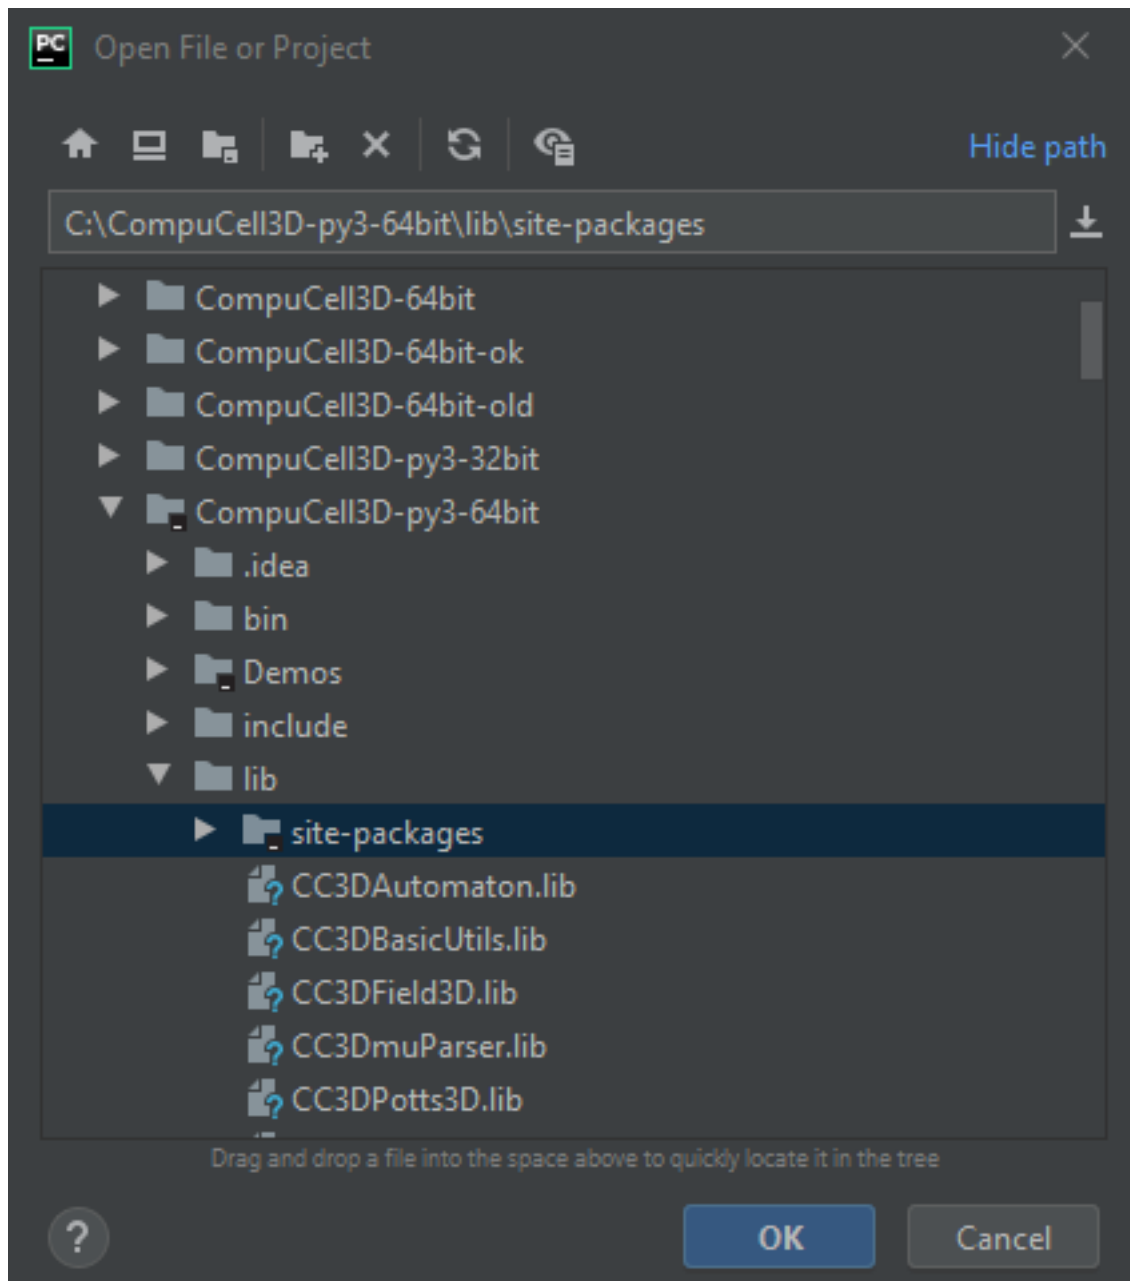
PC Open File or Project

Hide path

C:\CompuCell3D-py3-64bit\lib\site-packages

CompuCell3D-64bit
CompuCell3D-64bit-ok
CompuCell3D-64bit-old
CompuCell3D-py3-32bit
CompuCell3D-py3-64bit
.idea
bin
Demos
include
lib
site-packages
CC3DAutomaton.lib
CC3DBasicUtils.lib
CC3DField3D.lib
CC3DmuParser.lib
CC3DPotts3D.lib

Drag and drop a file into the space above to quickly locate it in the tree

?
OK
Cancel